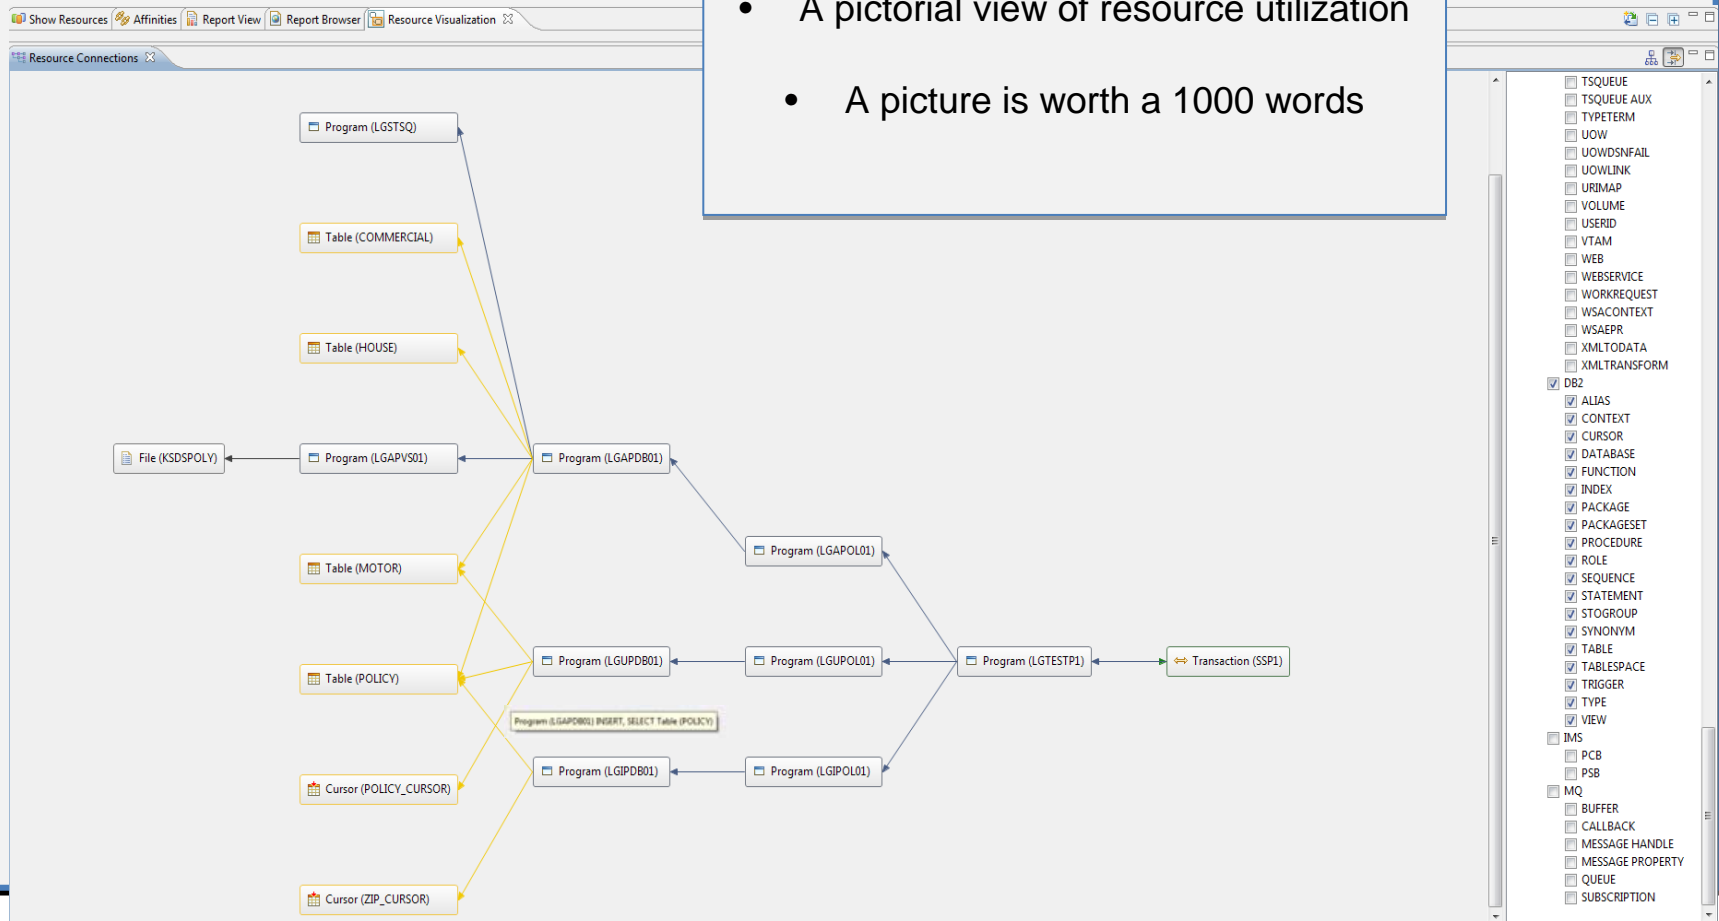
Show Resources | Affinities | Report View | Report Browser | Resource Visualization

Resource Connections

• A pictorial view of resource utilization

• A picture is worth a 1000 words

Program (LGSTSQ)

Table (COMMERCIAL)

Table (HOUSE)

File (KSDSPOLY)

Program (LGAPVS01)

Program (LGAPDB01)

Program (LGAPOL01)

Table (MOTOR)

Table (POLICY)

Program (LGUPDB01)

Program (LGUPOL01)

Program (LGTESTP1)

Transaction (SSP1)

Program (LGAPDB01) INSERT, SELECT Table (POLICY)

Cursor (POLICY_CURSOR)

Program (LGIPDB01)

Program (LGIPOL01)

Cursor (ZIP_CURSOR)

TSQUEUE
TSQUEUE AUX
TYPETERM
UOW
UOWDSNFAIL
UOWLINK
URIMAP
VOLUME
USERID
VTAM
WEB
WEBSERVICE
WORKREQUEST
WSACONTEXT
WSAEPR
XMLTODATA
XMLTRANSFORM
DB2
ALIAS
CONTEXT
CURSOR
DATABASE
FUNCTION
INDEX
PACKAGE
PACKAGESET
PROCEDURE
ROLE
SEQUENCE
STATEMENT
STOGROUP
SYNONYM
TABLE
TABLESPACE
TRIGGER
TYPE
VIEW
IMS
PCB
PSB
MQ
BUFFER
CALLBACK
MESSAGE HANDLE
MESSAGE PROPERTY
QUEUE
SUBSCRIPTION